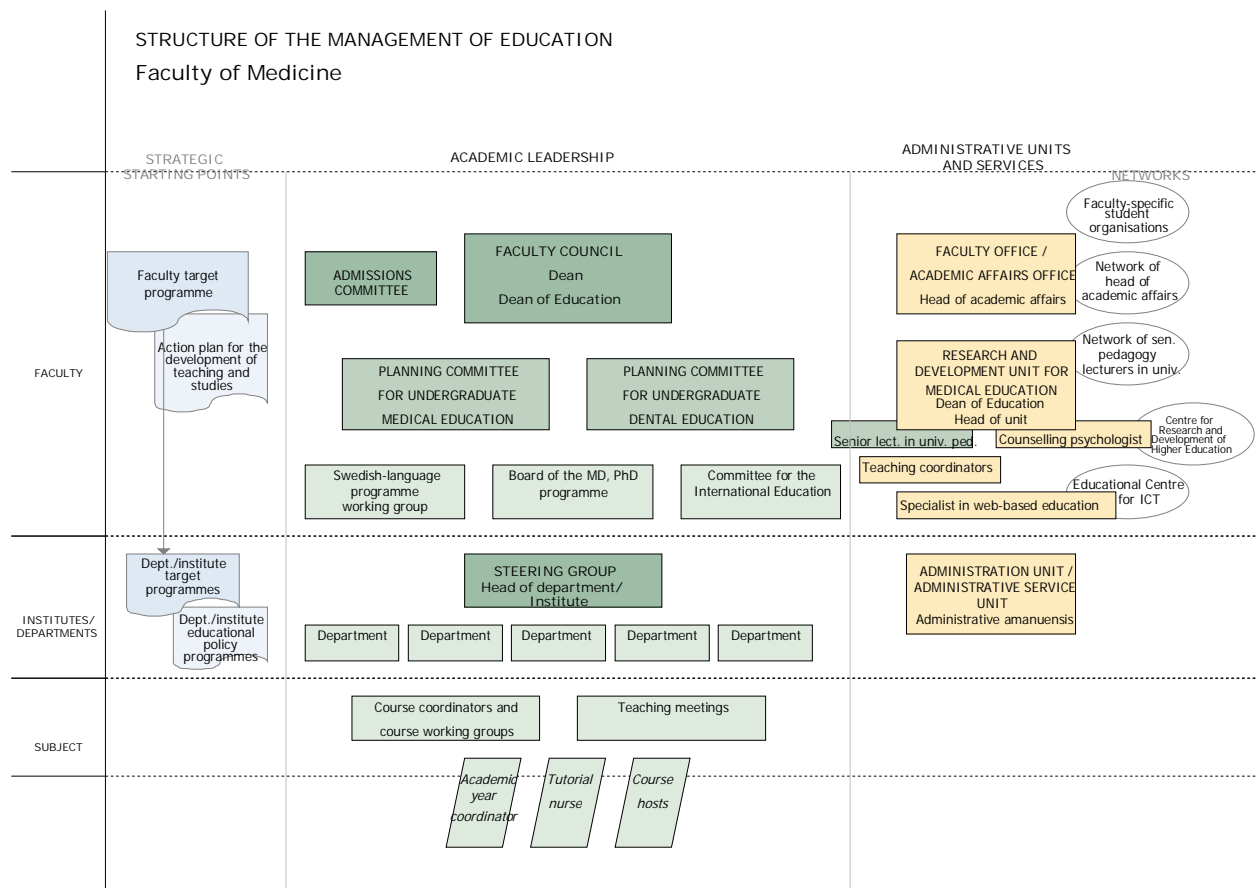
STRUCTURE OF THE MANAGEMENT OF EDUCATION
Faculty of Medicine

STRATEGIC STARTING POINTS

ACADEMIC LEADERSHIP

ADMINISTRATIVE UNITS AND SERVICES

NETWORKS

FACULTY

Faculty target programme

Action plan for the development of teaching and studies

ADMISSIONS COMMITTEE

FACULTY COUNCIL
Dean
Dean of Education

PLANNING COMMITTEE FOR UNDERGRADUATE MEDICAL EDUCATION

PLANNING COMMITTEE FOR UNDERGRADUATE DENTAL EDUCATION

Swedish-language programme working group

Board of the MD, PhD programme

Committee for the International Education

FACULTY OFFICE / ACADEMIC AFFAIRS OFFICE
Head of academic affairs

RESEARCH AND DEVELOPMENT UNIT FOR MEDICAL EDUCATION
Dean of Education
Head of unit

Senior lect. in univ. ped.

Counselling psychologist

Teaching coordinators

Specialist in web-based education

Faculty-specific student organisations

Network of head of academic affairs

Network of sen. pedagogy lecturers in univ.

Centre for Research and Development of Higher Education

Educational Centre for ICT

INSTITUTES/ DEPARTMENTS

Dept./institute target programmes

Dept./institute educational policy programmes

STEERING GROUP
Head of department/ Institute

Department

Department

Department

Department

Department

ADMINISTRATION UNIT / ADMINISTRATIVE SERVICE UNIT
Administrative amanuensis

SUBJECT

Course coordinators and course working groups

Teaching meetings

Academic year coordinator

Tutorial nurse

Course hosts